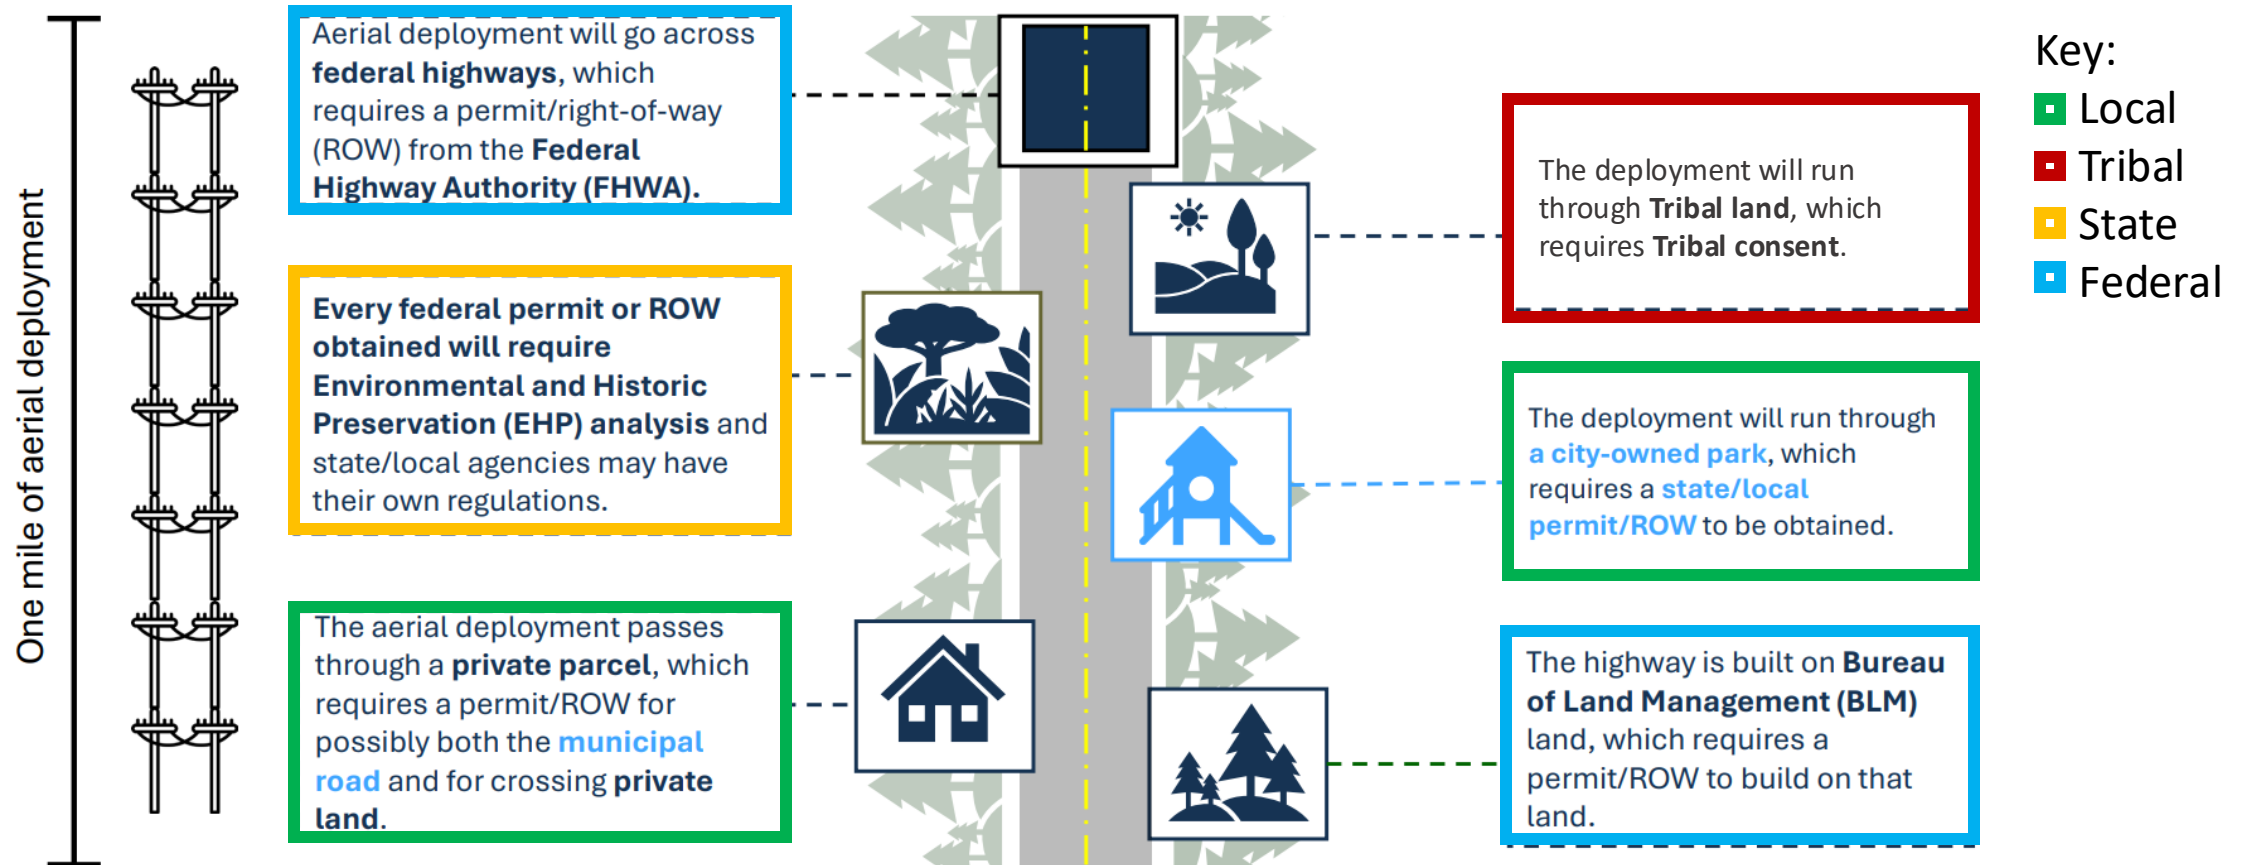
One mile of aerial deployment

Aerial deployment will go across **federal highways**, which requires a permit/right-of-way (ROW) from the **Federal Highway Authority (FHWA).**

**Every federal permit or ROW obtained will require Environmental and Historic Preservation (EHP) analysis** and state/local agencies may have their own regulations.

The aerial deployment passes through a **private parcel**, which requires a permit/ROW for possibly both the **municipal road** and for crossing **private land**.

The deployment will run through **Tribal land**, which requires **Tribal consent**.

The deployment will run through **a city-owned park**, which requires a **state/local permit/ROW** to be obtained.

The highway is built on **Bureau of Land Management (BLM)** land, which requires a permit/ROW to build on that land.

Key:
Local
Tribal
State
Federal